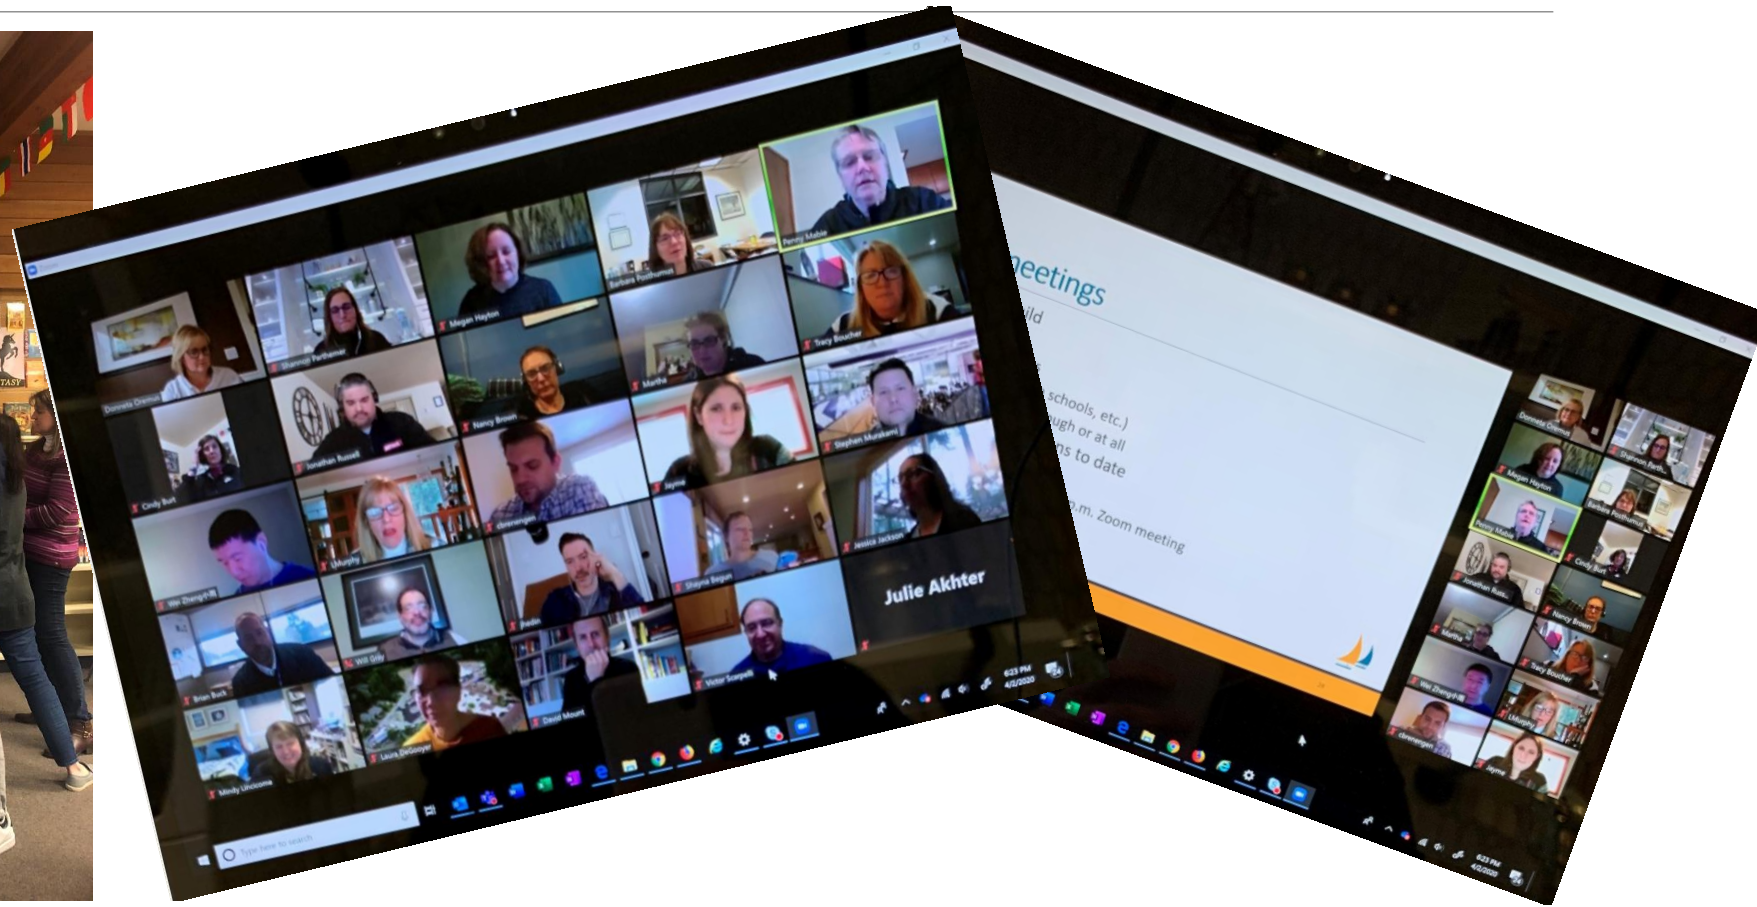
TASY

Penny Mabie
Barbara Posthumus
Megan Hayton
Shannon Parthemer
Donnela Drennan
Tracy Boucher
Martha
Nancy Brown
Jonathan Russell
Cindy Burt
Stephan Murakami
Jayme
clevengen
Jessica Jackson
Wei Zhang
LMurphy
Shayna Begun
Julie Akhter
Justin
Will Gay
Brian Buck
Victor Scarpelli
David Mount
Laura DeGooyer
Mindy Uhcoomo
Type here to search
6:23 PM
4/2/2020

meetings
uld
schools, etc.)
ugh or at all
ns to date
m. Zoom meeting

Donnela Drennan
Shannon Parth...
Megan Hayton
Barbara Posthumus
Penny Mabie
Cindy Burt
Jonathan Russ...
Nancy Brown
Martha
Tracy Boucher
Wei Zhang
LMurphy
clevengen
Jayme
6:23 PM
4/2/2020